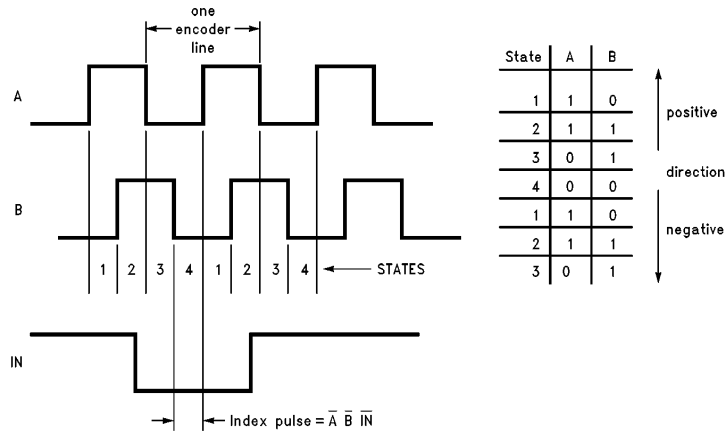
one encoder line

A

B

| 1 | 2 | 3 | 4 | 1 | 2 | 3 | 4 |

STATES

IN

Index pulse = $\overline{A}\ \overline{B}\ \overline{IN}$

| State | A | B |
|---|---|---|
| 1 | 1 | 0 |
| 2 | 1 | 1 |
| 3 | 0 | 1 |
| 4 | 0 | 0 |
| 1 | 1 | 0 |
| 2 | 1 | 1 |
| 3 | 0 | 1 |

positive

direction

negative